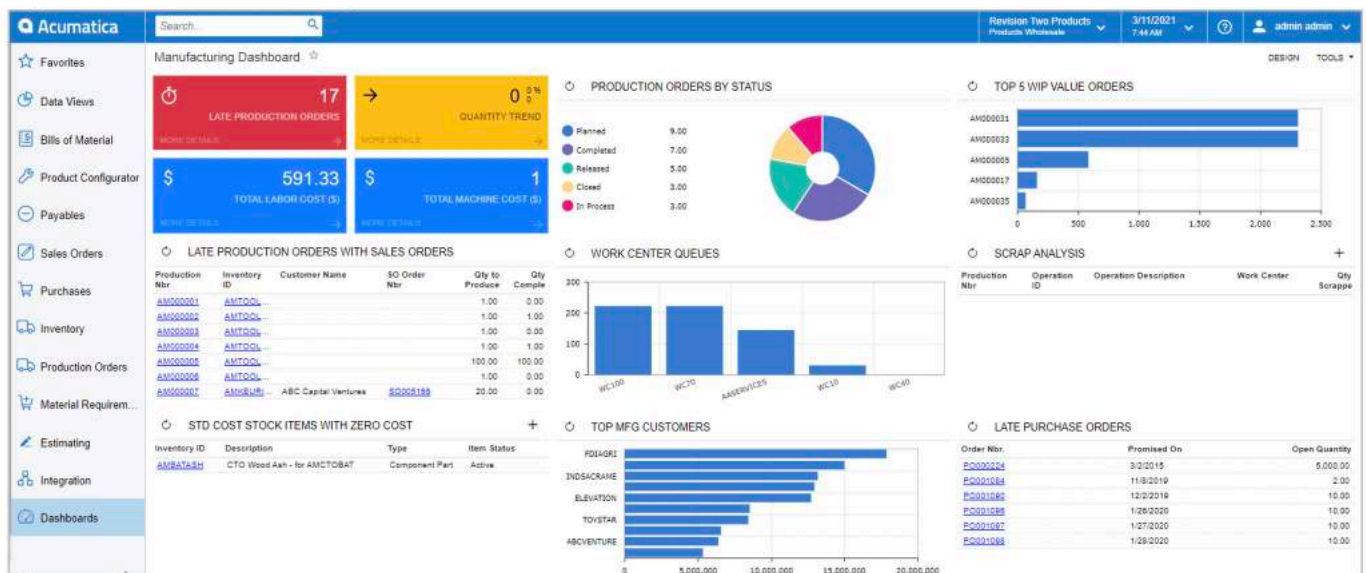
Acumatica

Search...

Revision Two Products
Products Wholesale

3/11/2021
7:44 AM

admin admin

Favorites
Data Views
Bills of Material
Product Configurator
Payables
Sales Orders
Purchases
Inventory
Production Orders
Material Requirem...
Estimating
Integration
Dashboards

Manufacturing Dashboard

DESIGN TOOLS

17
LATE PRODUCTION ORDERS
MORE DETAILS

0
QUANTITY TREND
MORE DETAILS

$ 591.33
TOTAL LABOR COST ($)
MORE DETAILS

$ 1
TOTAL MACHINE COST ($)
MORE DETAILS

PRODUCTION ORDERS BY STATUS

Planned 9.00
Completed 7.00
Released 5.00
Closed 3.00
In Process 3.00

TOP 5 WIP VALUE ORDERS

AM000031
AM000033
AM000005
AM000017
AM000035

0 500 1,000 1,500 2,000 2,500

LATE PRODUCTION ORDERS WITH SALES ORDERS

| Production Nbr | Inventory ID | Customer Name | SO Order Nbr | Qty to Produce | Qty Comple |
|---|---|---|---|---|---|
| AM000001 | AMTOOL... | | | 1.00 | 0.00 |
| AM000002 | AMTOOL... | | | 1.00 | 1.00 |
| AM000003 | AMTOOL... | | | 1.00 | 0.00 |
| AM000004 | AMTOOL... | | | 1.00 | 1.00 |
| AM000005 | AMTOOL... | | | 100.00 | 100.00 |
| AM000006 | AMTOOL... | | | 1.00 | 0.00 |
| AM000007 | AMHEURI... | ABC Capital Ventures | SO005189 | 20.00 | 0.00 |

WORK CENTER QUEUES

300
200
100
0
WC100 WC70 AASERVICES WC10 WC40

SCRAP ANALYSIS

| Production Nbr | Operation ID | Operation Description | Work Center | Qty Scrappe |
|---|---|---|---|---|

STD COST STOCK ITEMS WITH ZERO COST

| Inventory ID | Description | Type | Item Status |
|---|---|---|---|
| AMBATASH | CTO Wood Ash - for AMCTOBAT | Component Part | Active |

TOP MFG CUSTOMERS

FDIAGRI
INDSACRAME
ELEVATION
TOYSTAR
ABCVENTURE

0 5,000,000 10,000,000 15,000,000 20,000,000

LATE PURCHASE ORDERS

| Order Nbr. | Promised On | Open Quantity |
|---|---|---|
| PO000224 | 3/2/2015 | 5,000.00 |
| PO001084 | 11/8/2019 | 2.00 |
| PO001080 | 12/2/2019 | 10.00 |
| PO001096 | 1/26/2020 | 10.00 |
| PO001097 | 1/27/2020 | 10.00 |
| PO001098 | 1/28/2020 | 10.00 |